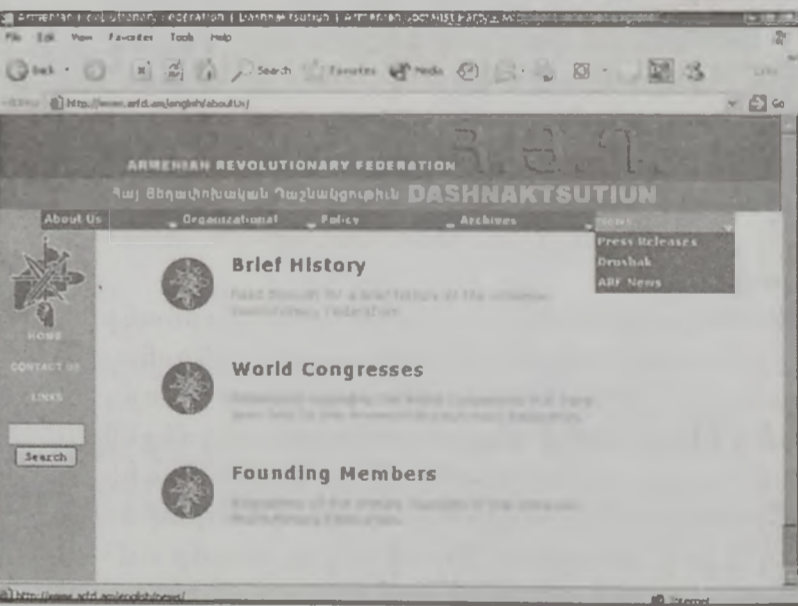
Armenian Revolutionary Federation | Dashnaktsutiun | Armenian Socialist Party - Mic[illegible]

File Edit View Favorites Tools Help

Back Search Favorites Media

Address http://www.arfd.am/english/aboutUs/ Go

ARMENIAN REVOLUTIONARY FEDERATION

Հայ Յեղափոխական Դաշնակցութիւն DASHNAKTSUTIUN

About Us Organizational Policy Archives News

Press Releases
Droshak
ARF News

HOME
CONTACT US
LINKS

Search

Brief History

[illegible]

World Congresses

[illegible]

Founding Members

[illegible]

http://www.arfd.am/english/news/ Internet